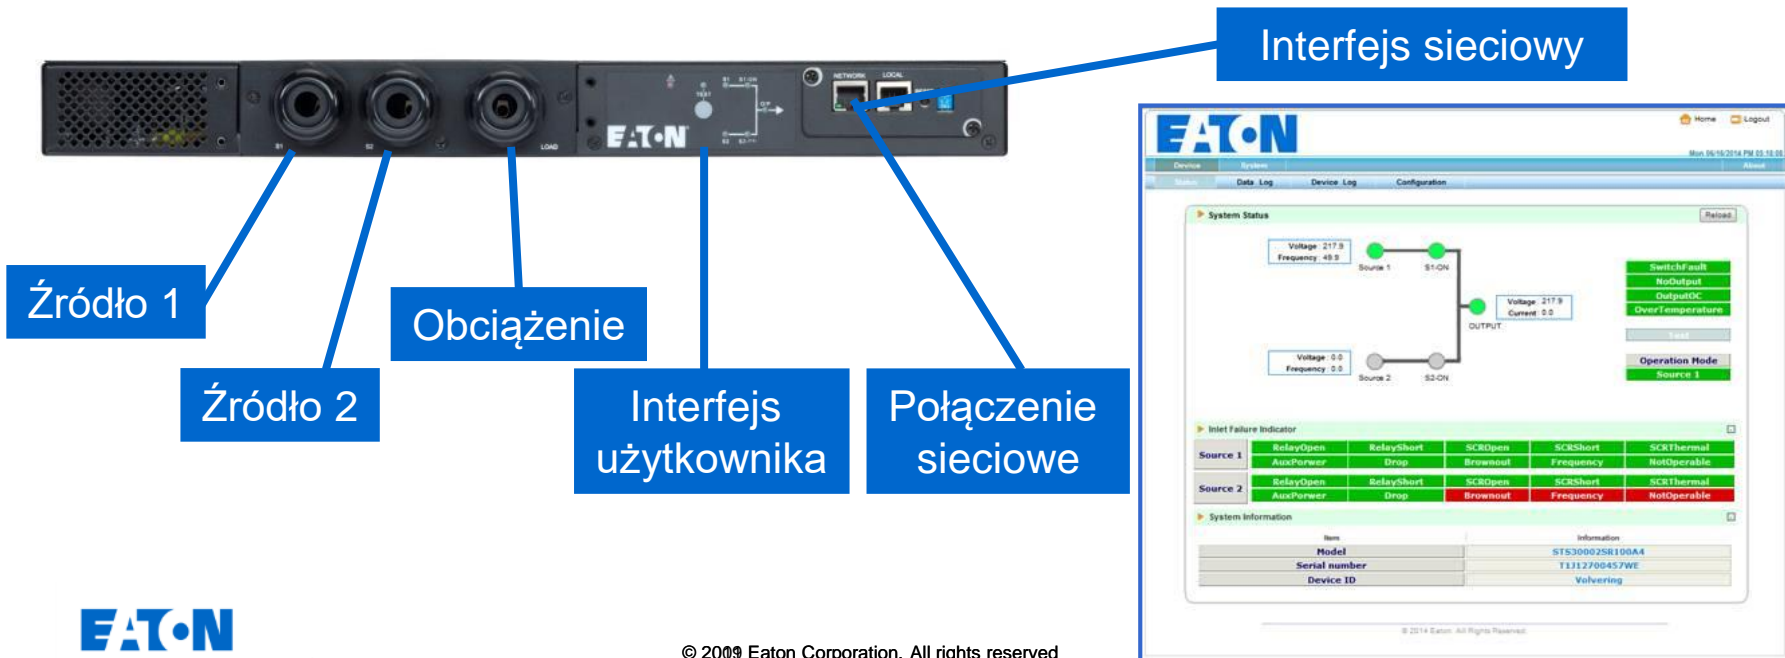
Interfejs sieciowy

EATON

Źródło 1

Źródło 2

Obciążenie

Interfejs użytkownika

Połączenie sieciowe

EATON

Home Logout

Device System About

Status Data Log Device Log Configuration

System Status

Reload

Voltage : 217.9
Frequency : 49.9

Source 1 S1-ON

Voltage : 217.9
Current : 0.0

OUTPUT

Voltage : 0.0
Frequency : 0.0

Source 2 S2-ON

SwitchFault
NoOutput
OutputOC
OverTemperature

Test

Operation Mode
Source 1

Inlet Failure Indicator

| Source 1 | RelayOpen | RelayShort | SCROpen | SCRShort | SCRThermal |
|---|---|---|---|---|---|
| | AuxPorwer | Drop | Brownout | Frequency | NotOperable |
| Source 2 | RelayOpen | RelayShort | SCROpen | SCRShort | SCRThermal |
| | AuxPorwer | Drop | Brownout | Frequency | NotOperable |

System Information

| Item | Information |
|---|---|
| Model | STS30002SR100A4 |
| Serial number | T1312700457WE |
| Device ID | Volvering |

© 2014 Eaton. All Rights Reserved

EATON

© 2009 Eaton Corporation. All rights reserved